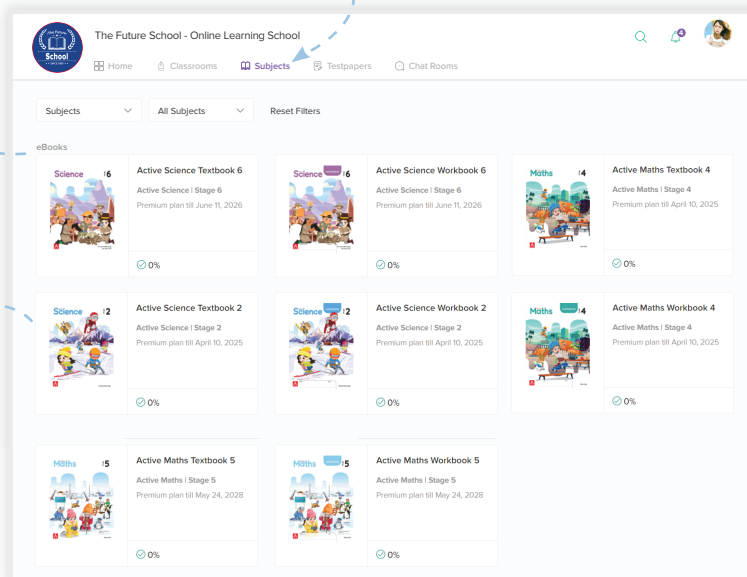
The Future School - Online Learning School

Home Classrooms Subjects Testpapers Chat Rooms

4

Subjects All Subjects Reset Filters

eBooks

Science 6
Active Science Textbook 6
Active Science | Stage 6
Premium plan till June 11, 2026
0%

Science 6
Active Science Workbook 6
Active Science | Stage 6
Premium plan till June 11, 2026
0%

Maths 4
Active Maths Textbook 4
Active Maths | Stage 4
Premium plan till April 10, 2025
0%

Science 2
Active Science Textbook 2
Active Science | Stage 2
Premium plan till April 10, 2025
0%

Science 2
Active Science Workbook 2
Active Science | Stage 2
Premium plan till April 10, 2025
0%

Maths 4
Active Maths Workbook 4
Active Maths | Stage 4
Premium plan till April 10, 2025
0%

Maths 5
Active Maths Textbook 5
Active Maths | Stage 5
Premium plan till May 24, 2028
0%

Maths 5
Active Maths Workbook 5
Active Maths | Stage 5
Premium plan till May 24, 2028
0%